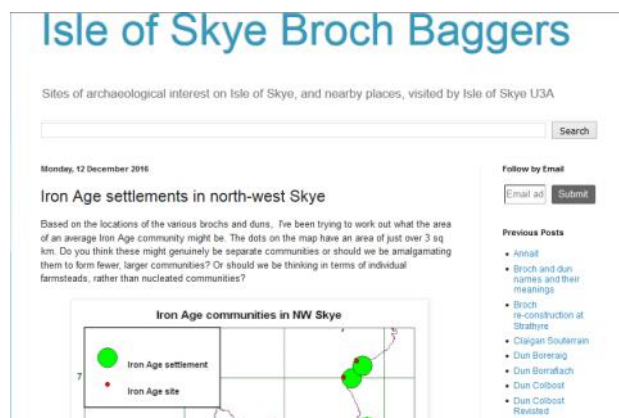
Isle of Skye Broch Baggers

Sites of archaeological interest on Isle of Skye, and nearby places, visited by Isle of Skye U3A

Search

Monday, 12 December 2016

Iron Age settlements in north-west Skye

Based on the locations of the various brochs and duns, I've been trying to work out what the area of an average Iron Age community might be. The dots on the map have an area of just over 3 sq km. Do you think these might genuinely be separate communities or should we be amalgamating them to form fewer, larger communities? Or should we be thinking in terms of individual farmsteads, rather than nucleated communities?

Iron Age communities in NW Skye

Iron Age settlement

Iron Age site

7

Follow by Email

Email ad

Submit

Previous Posts

Annait

Broch and dun names and their meanings

Broch re-construction at Strathyre

Claigan Souterrain

Dun Boreraig

Dun Borrafiach

Dun Colbost

Dun Colbost Revisited